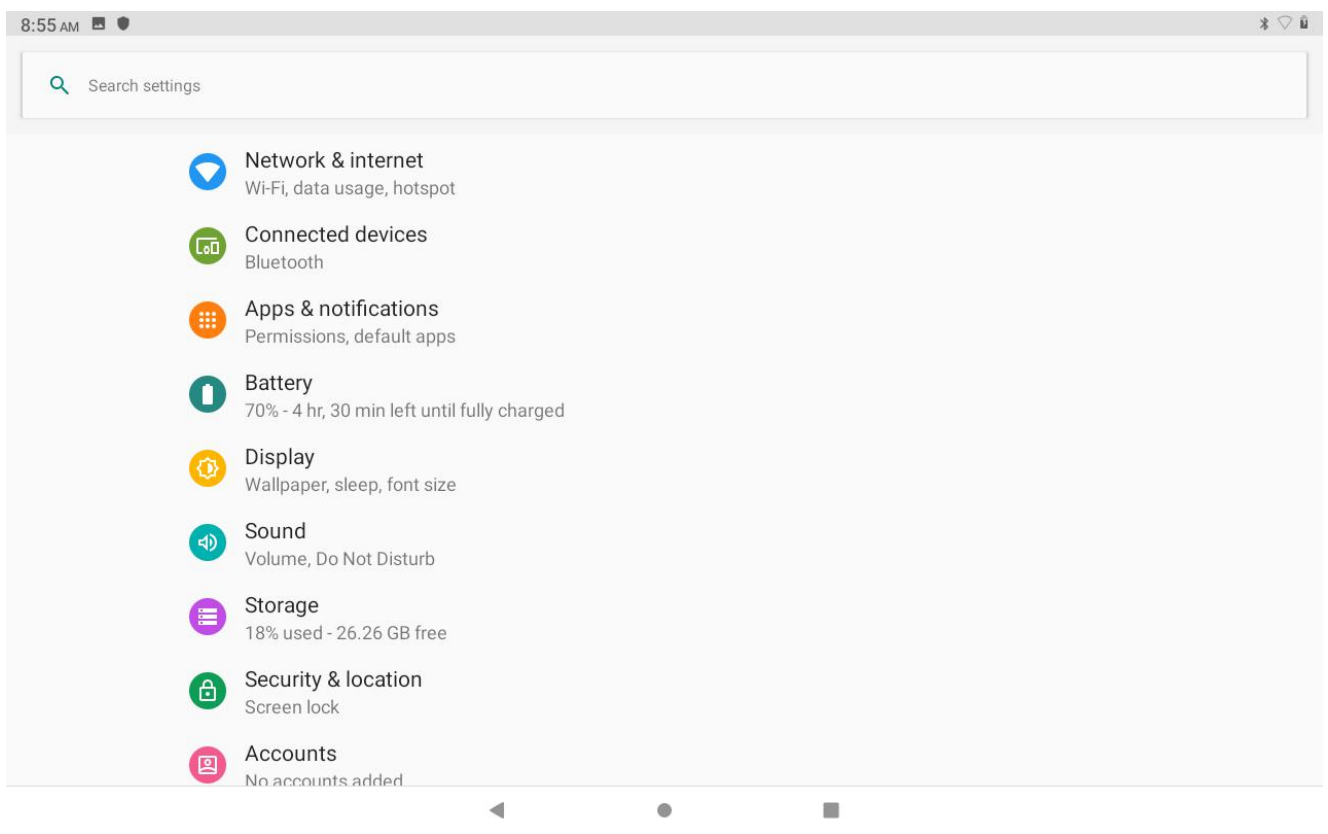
8:55 AM

Search settings

Network & internet
Wi-Fi, data usage, hotspot

Connected devices
Bluetooth

Apps & notifications
Permissions, default apps

Battery
70% - 4 hr, 30 min left until fully charged

Display
Wallpaper, sleep, font size

Sound
Volume, Do Not Disturb

Storage
18% used - 26.26 GB free

Security & location
Screen lock

Accounts
No accounts added